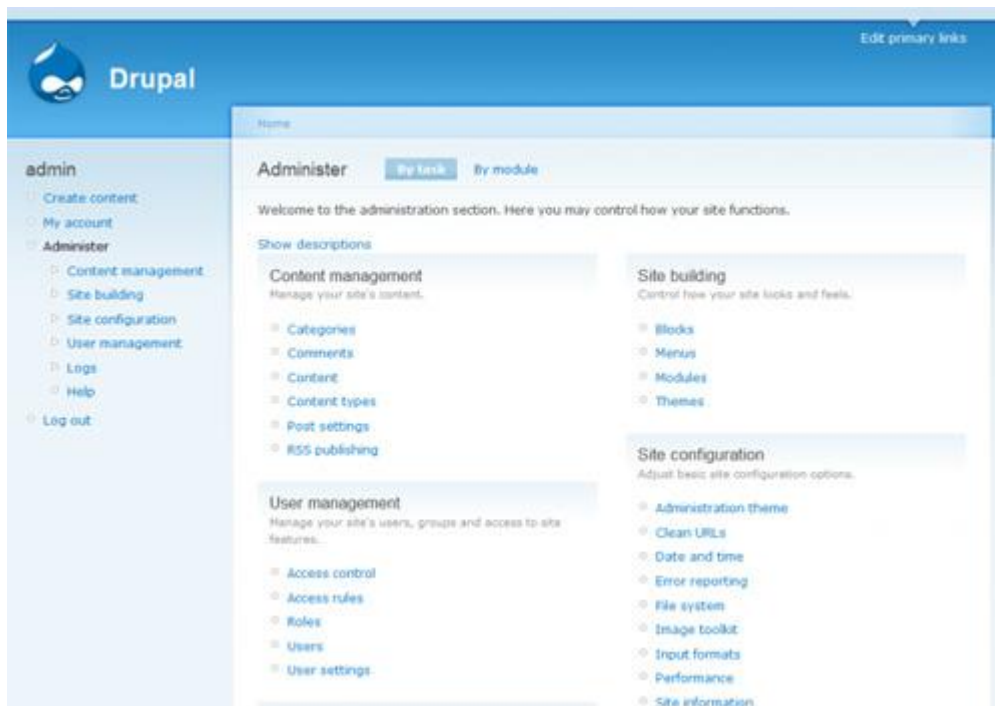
Drupal

Edit primary links

Home

admin

Create content

My account

Administer

Content management

Site building

Site configuration

User management

Logs

Help

Log out

Administer

By task

By module

Welcome to the administration section. Here you may control how your site functions.

Show descriptions

Content management

Manage your site's content.

Categories

Comments

Content

Content types

Post settings

RSS publishing

User management

Manage your site's users, groups and access to site features.

Access control

Access rules

Roles

Users

User settings

Site building

Control how your site looks and feels.

Blocks

Menus

Modules

Themes

Site configuration

Adjust basic site configuration options.

Administration theme

Clean URLs

Date and time

Error reporting

File system

Image toolkit

Input formats

Performance

Site information